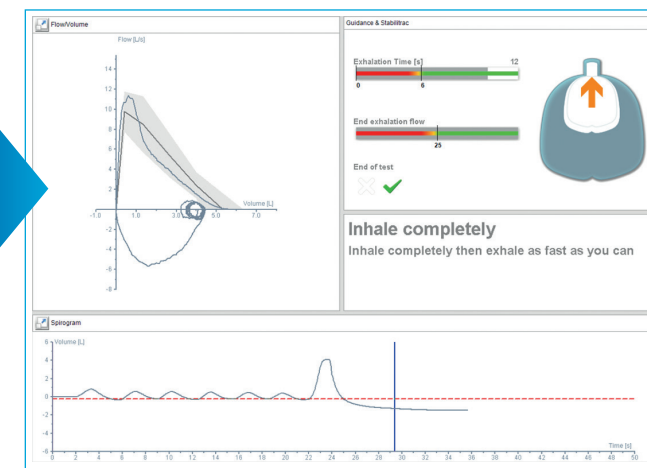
Flow/Volume

Flow [L/s]

14
12
10
8
6
4
2
-1.0
1.0
3.0
5.0
7.0
Volume [L]
-2
-4
-6
-8

Guidance & Stabilitrac

Exhalation Time [s]
12
0
6

End exhalation flow
25

End of test

Inhale completely

Inhale completely then exhale as fast as you can

Spirogram

6
Volume [L]
4
2
0
-2
-4
-6
0
2
4
6
8
10
12
14
16
18
20
22
24
26
28
30
32
34
36
38
40
42
44
46
48
50
Time [s]